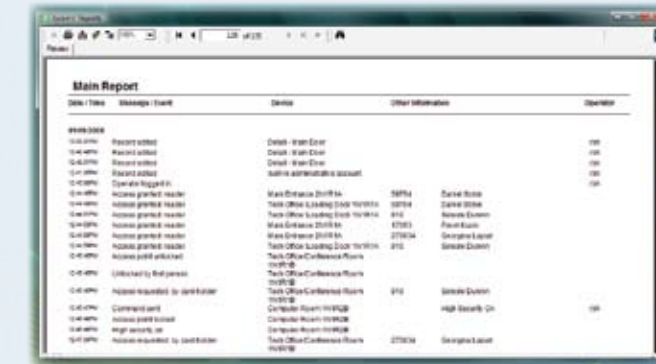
Main Report

Date / Time | Message / Event | Device | Other Information | Operator

Record edited | Default - Main Door
Record edited | Default - Main Door
Record edited | Default - Main Door
Record edited | Admin administrator account
Operator logged in
Access granted reader | Main Entrance
Access granted reader | Tech Office Loading Dock
Access granted reader | Tech Office Loading Dock
Access granted reader | Main Entrance
Access granted reader | Main Entrance
Access granted reader | Tech Office Loading Dock
Access point unlocked | Tech Office/Conference Room
Unlocked by first person | Tech Office/Conference Room
Access requested by card holder | Tech Office/Conference Room
Command sent | Computer Room
Access point locked | Computer Room
High security on | Computer Room
Access requested by card holder | Tech Office/Conference Room
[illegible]